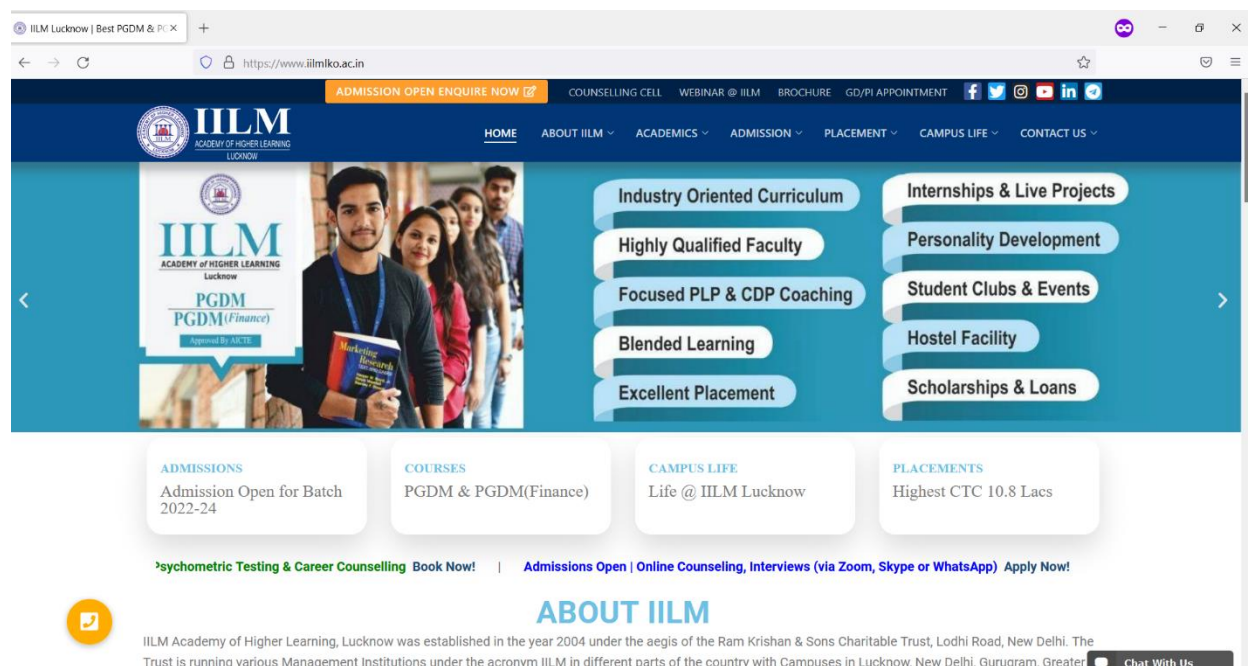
IILM Lucknow | Best PGDM & PC ×

https://www.iilmlko.ac.in

ADMISSION OPEN ENQUIRE NOW

COUNSELLING CELL WEBINAR @ IILM BROCHURE GD/PI APPOINTMENT

IILM
ACADEMY OF HIGHER LEARNING
LUCKNOW

HOME ABOUT IILM ACADEMICS ADMISSION PLACEMENT CAMPUS LIFE CONTACT US

IILM
ACADEMY of HIGHER LEARNING
Lucknow
PGDM
PGDM (Finance)
Approved By AICTE

Marketing Research

Industry Oriented Curriculum
Highly Qualified Faculty
Focused PLP & CDP Coaching
Blended Learning
Excellent Placement
Internships & Live Projects
Personality Development
Student Clubs & Events
Hostel Facility
Scholarships & Loans

ADMISSIONS
Admission Open for Batch 2022-24

COURSES
PGDM & PGDM(Finance)

CAMPUS LIFE
Life @ IILM Lucknow

PLACEMENTS
Highest CTC 10.8 Lacs

Psychometric Testing & Career Counselling Book Now! | Admissions Open | Online Counseling, Interviews (via Zoom, Skype or WhatsApp) Apply Now!

ABOUT IILM

IILM Academy of Higher Learning, Lucknow was established in the year 2004 under the aegis of the Ram Krishan & Sons Charitable Trust, Lodhi Road, New Delhi. The Trust is running various Management Institutions under the acronym IILM in different parts of the country with Campuses in Lucknow, New Delhi, Gurugram, Greater

Chat With Us